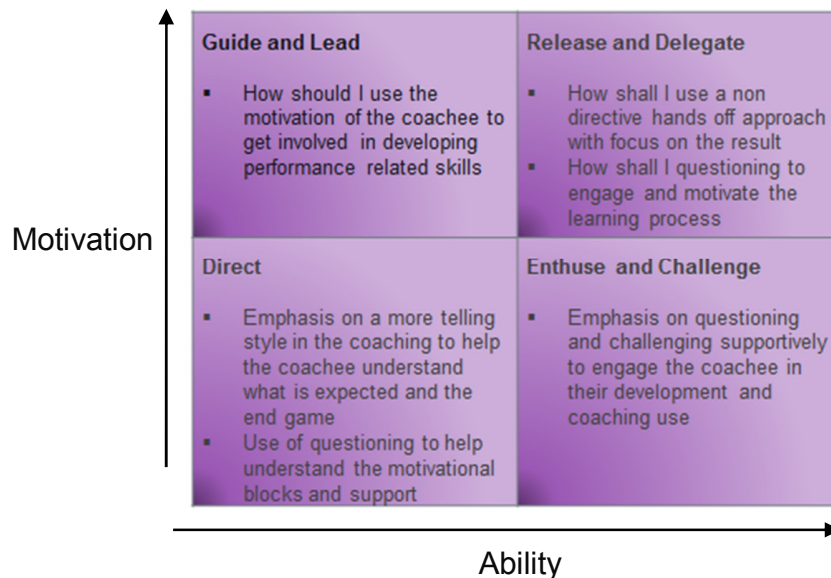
Motivation

| Guide and Lead | Release and Delegate |
|---|---|
| ▪ How should I use the motivation of the coachee to get involved in developing performance related skills | ▪ How shall I use a non directive hands off approach with focus on the result ▪ How shall I questioning to engage and motivate the learning process |
| **Direct** | **Enthuse and Challenge** |
| ▪ Emphasis on a more telling style in the coaching to help the coachee understand what is expected and the end game ▪ Use of questioning to help understand the motivational blocks and support | ▪ Emphasis on questioning and challenging supportively to engage the coachee in their development and coaching use |

Ability